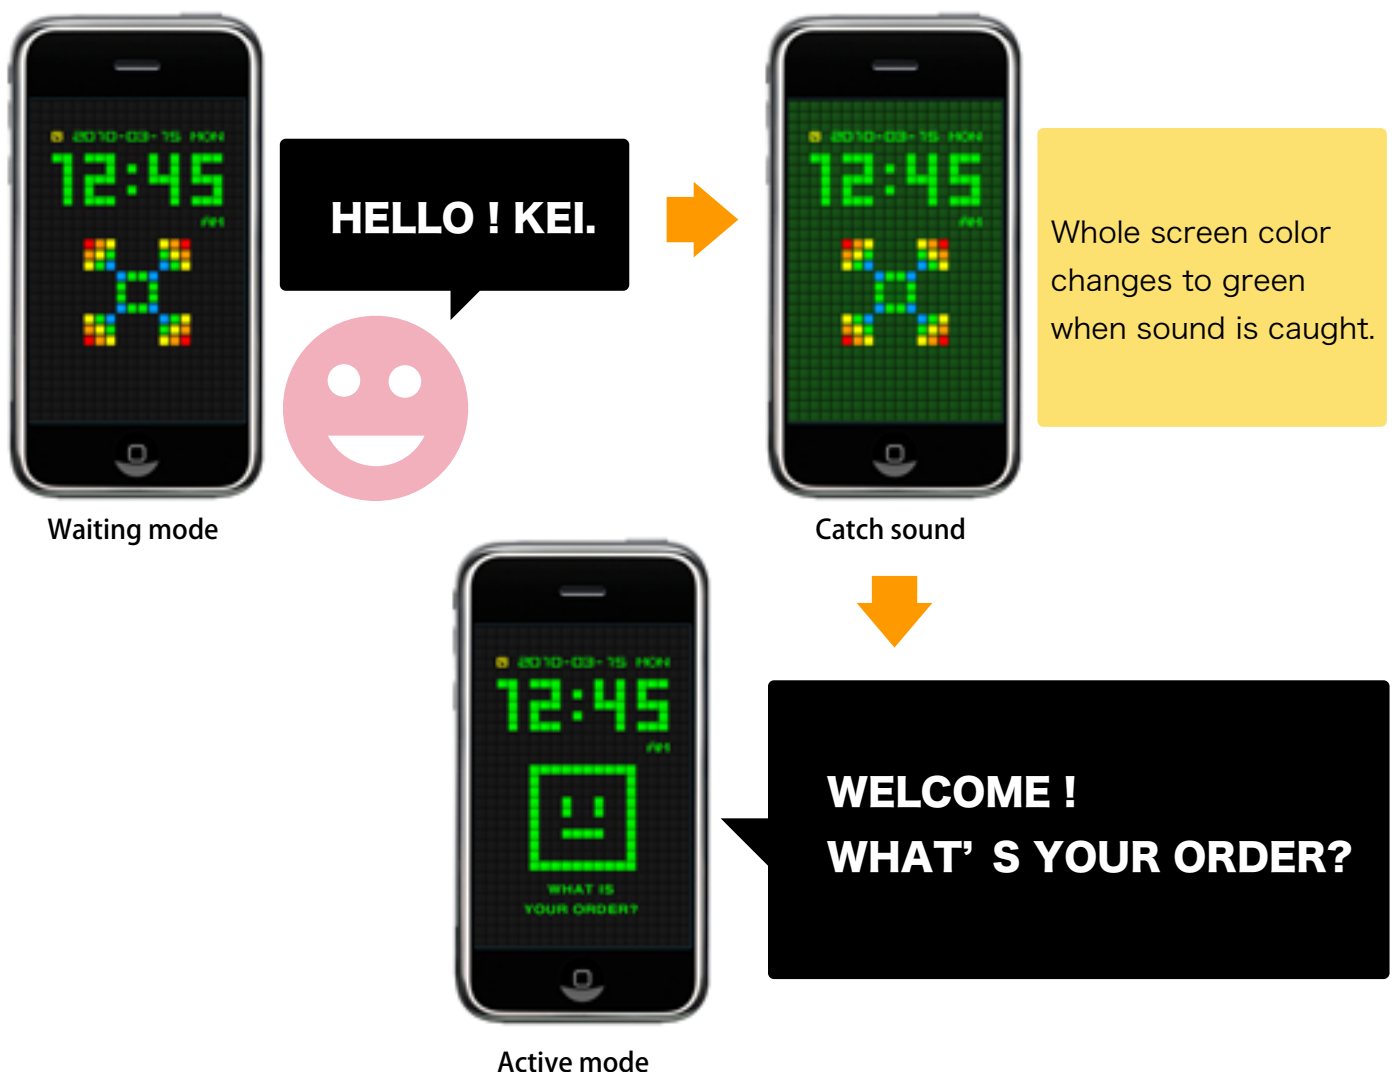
2010-03-15 MON
12:45
AM

Waiting mode

HELLO ! KEI.

2010-03-15 MON
12:45
AM

Catch sound

Whole screen color changes to green when sound is caught.

2010-03-15 MON
12:45
AM

WHAT IS
YOUR ORDER?

Active mode

WELCOME !
WHAT’ S YOUR ORDER?